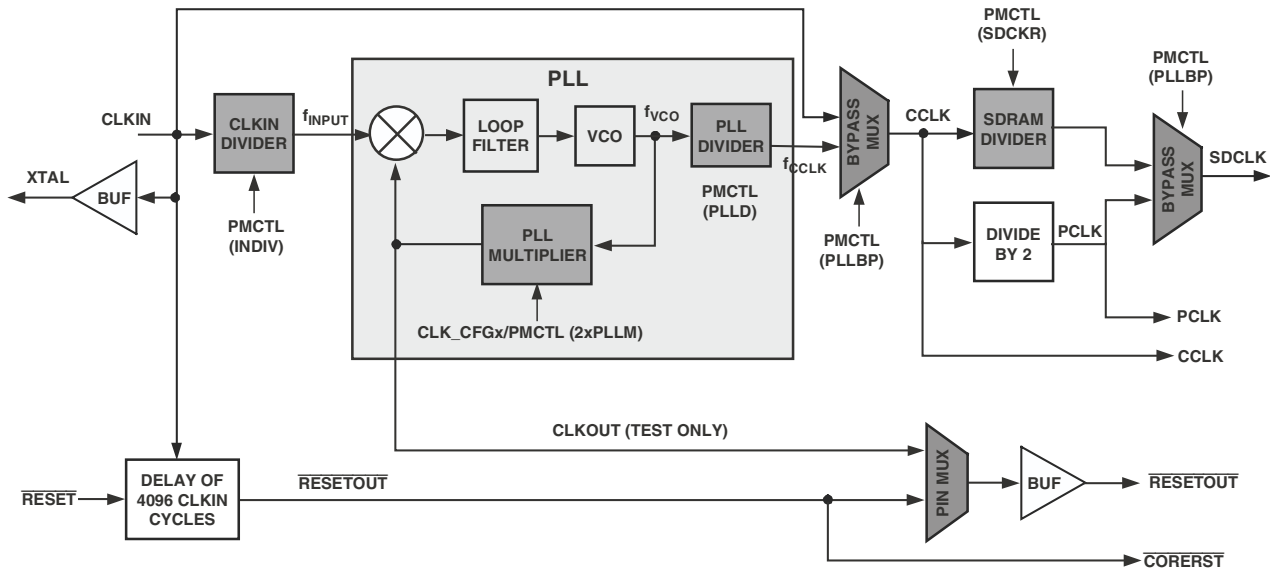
PMCTL (SDCKR)

PMCTL (PLLBP)

PLL

CLKIN

CLKIN DIVIDER

$f_{INPUT}$

LOOP FILTER

VCO

$f_{VCO}$

PLL DIVIDER

BYPASS MUX

CCLK

SDRAM DIVIDER

BYPASS MUX

SDCLK

XTAL

BUF

$f_{CCLK}$

PMCTL (PLLD)

PMCTL (INDIV)

PLL MULTIPLIER

PMCTL (PLLBP)

DIVIDE BY 2

PCLK

PCLK

CLK_CFGx/PMCTL (2xPLLM)

CCLK

CLKOUT (TEST ONLY)

$\overline{RESET}$

DELAY OF 4096 CLKIN CYCLES

$\overline{RESETOUT}$

PIN MUX

BUF

$\overline{RESETOUT}$

$\overline{CORERST}$